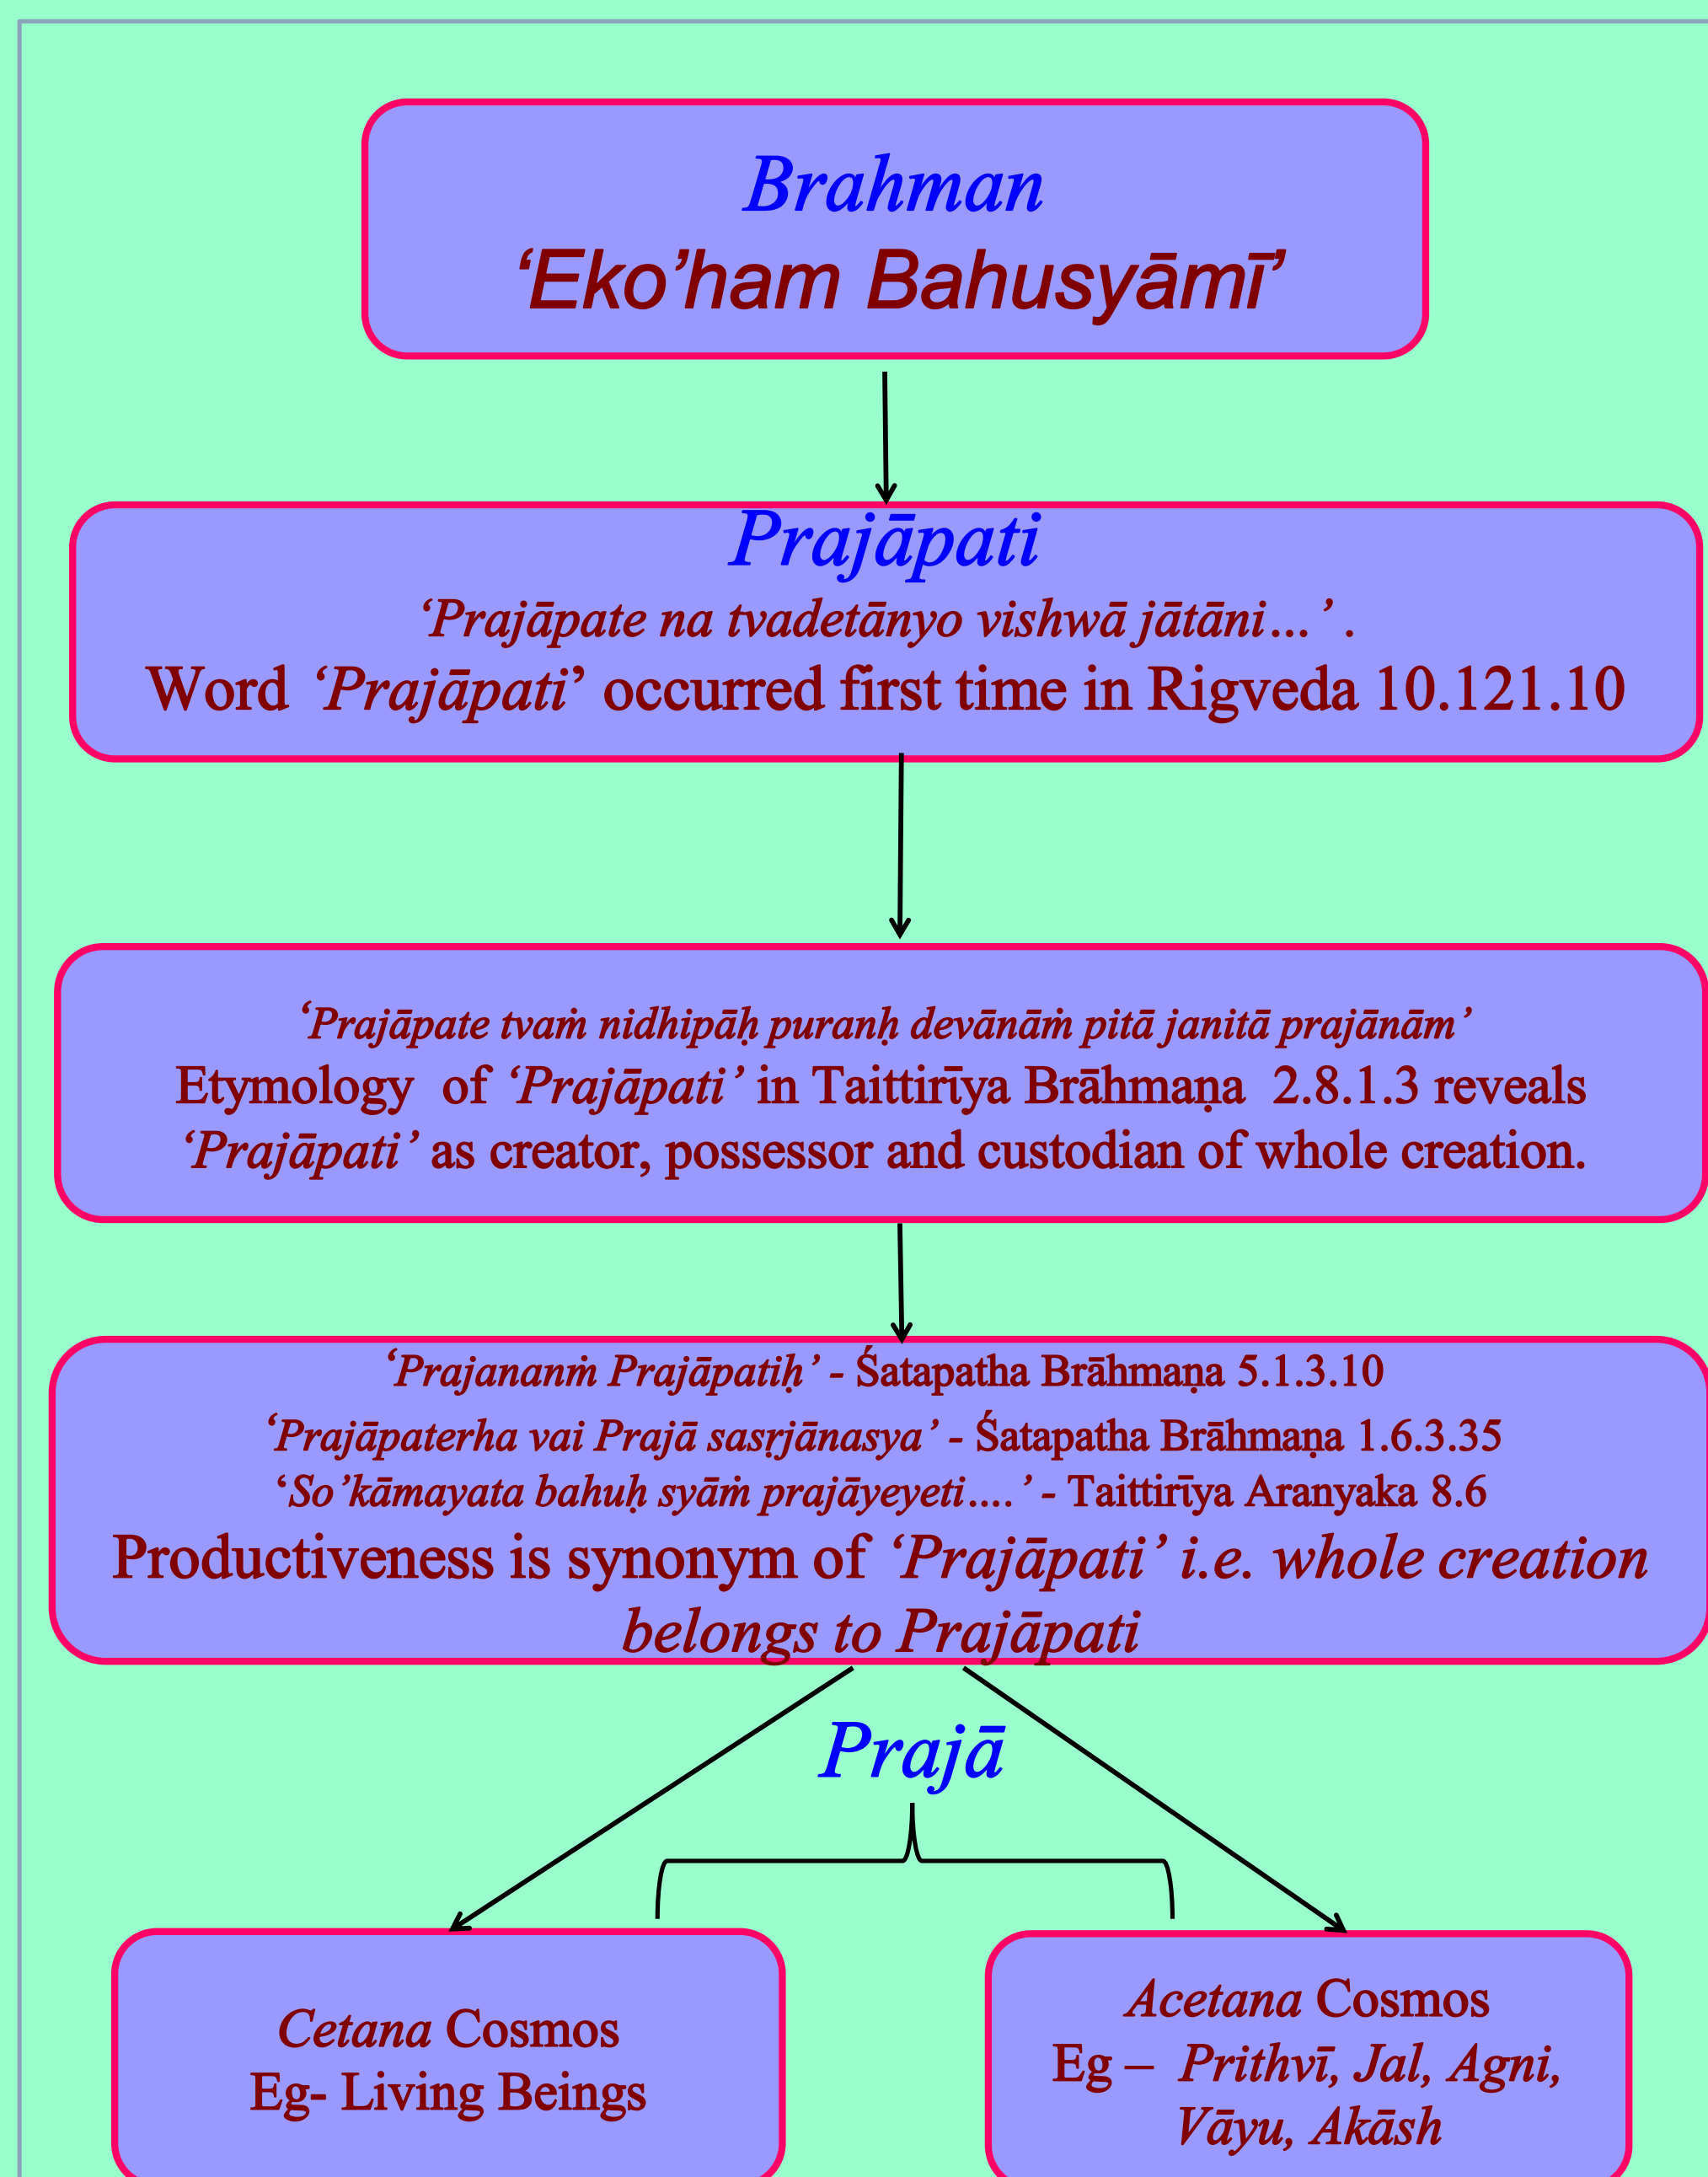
Brahman
'Eko'ham Bahusyāmī'

Prajāpati
'Prajāpate na tvadetānyo vishwā jātāni…' .
Word 'Prajāpati' occurred first time in Rigveda 10.121.10

'Prajāpate tvaṁ nidhipāḥ puranḥ devānāṁ pitā janitā prajānām'
Etymology of 'Prajāpati' in Taittirīya Brāhmaṇa 2.8.1.3 reveals 'Prajāpati' as creator, possessor and custodian of whole creation.

'Prajananṁ Prajāpatiḥ' - Śatapatha Brāhmaṇa 5.1.3.10
'Prajāpaterha vai Prajā sasṛjānasya' - Śatapatha Brāhmaṇa 1.6.3.35
'So'kāmayata bahuḥ syāṁ prajāyeyeti….' - Taittirīya Aranyaka 8.6
Productiveness is synonym of 'Prajāpati' i.e. whole creation belongs to Prajāpati

Prajā

Cetana Cosmos
Eg- Living Beings

Acetana Cosmos
Eg – Prithvī, Jal, Agni, Vāyu, Akāsh